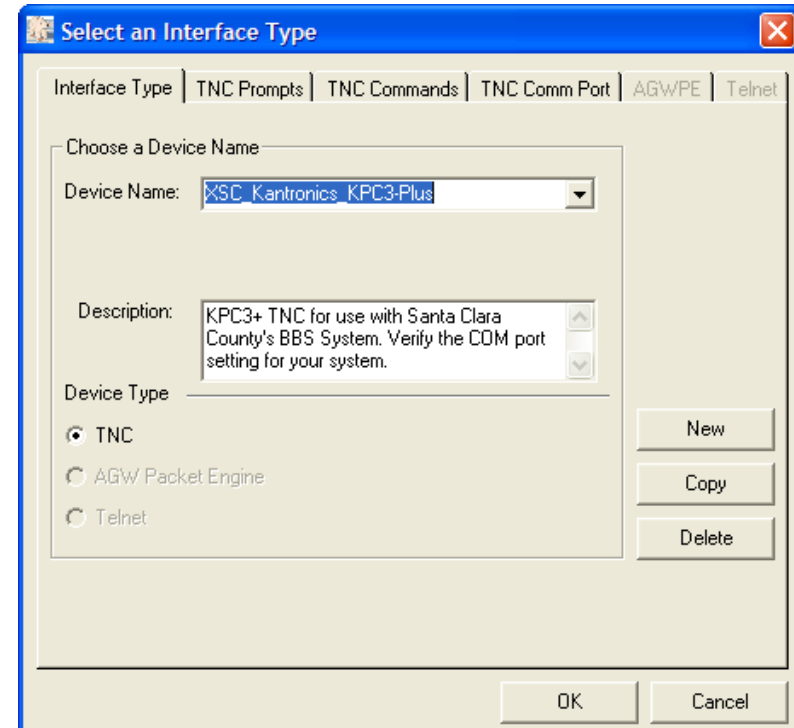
Select an Interface Type

Interface Type | TNC Prompts | TNC Commands | TNC Comm Port | AGWPE | Telnet

Choose a Device Name

Device Name: XSC_Kantronics_KPC3-Plus

Description: KPC3+ TNC for use with Santa Clara County's BBS System. Verify the COM port setting for your system.

Device Type

TNC

AGW Packet Engine

Telnet

New

Copy

Delete

OK

Cancel